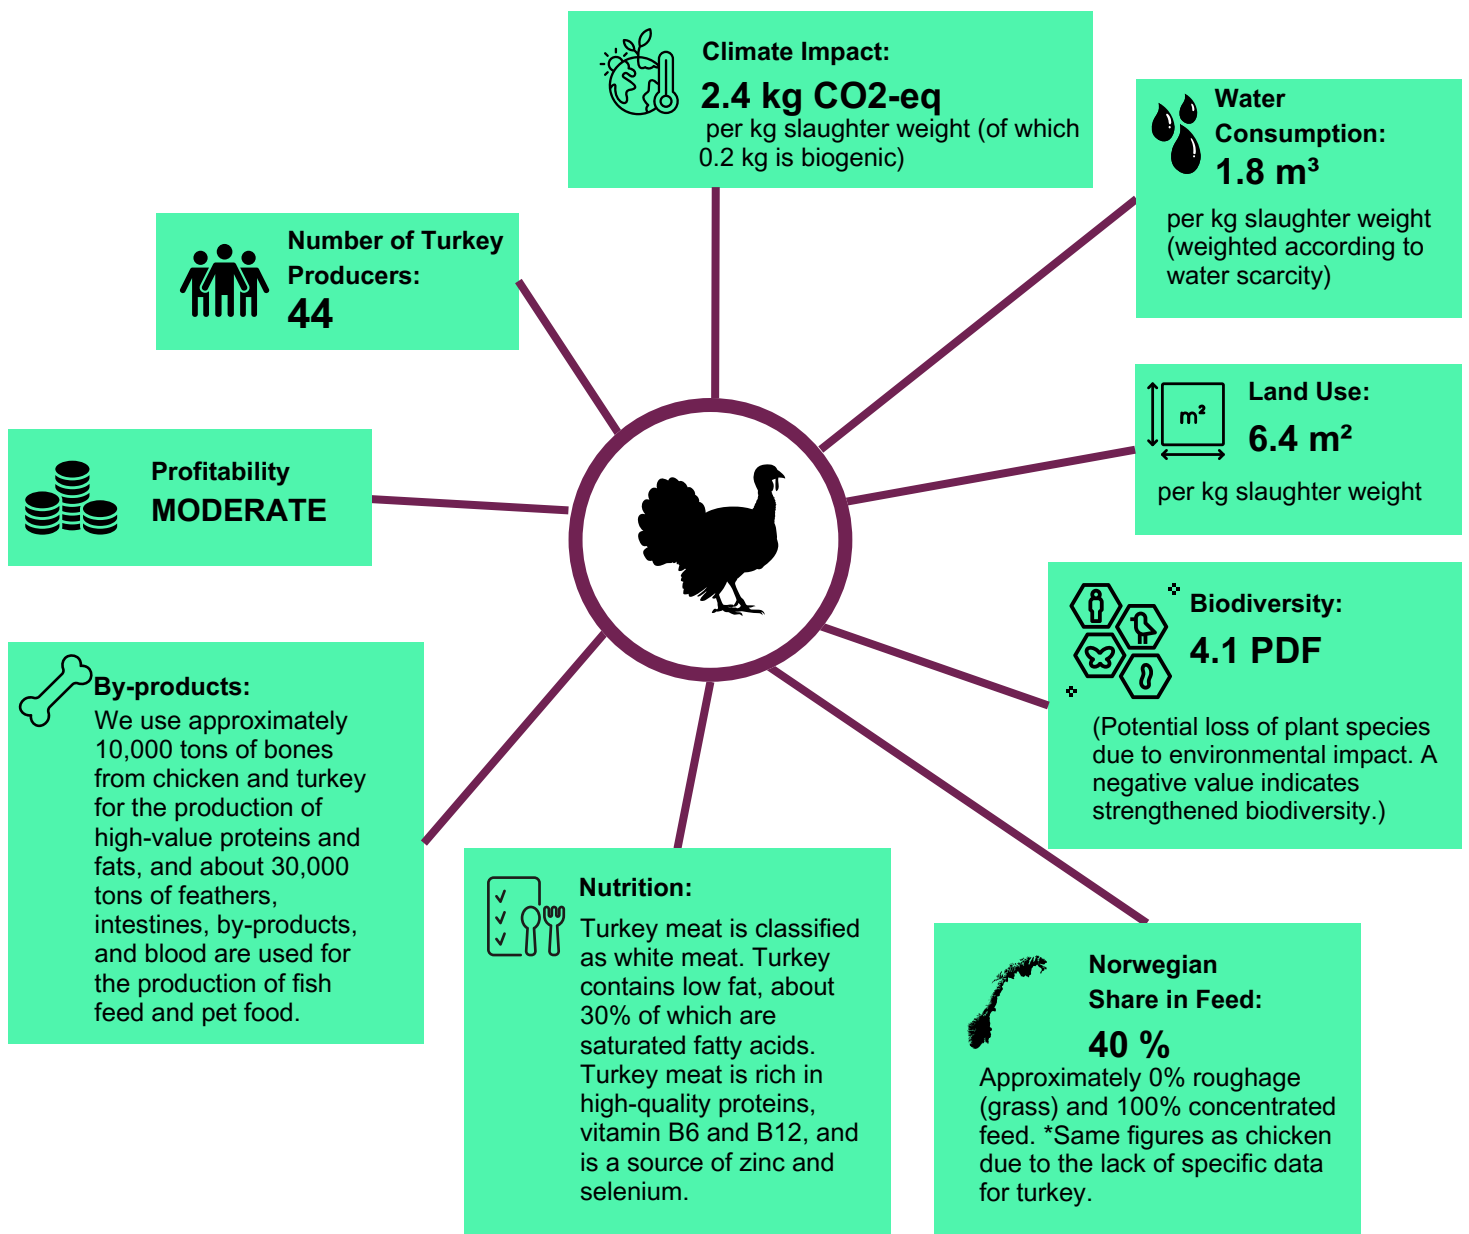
Climate Impact:
2.4 kg CO2-eq
per kg slaughter weight (of which 0.2 kg is biogenic)

Water Consumption:
1.8 m³
per kg slaughter weight (weighted according to water scarcity)

Number of Turkey Producers:
44

Land Use:
m²
6.4 m²
per kg slaughter weight

Profitability
MODERATE

Biodiversity:
4.1 PDF
(Potential loss of plant species due to environmental impact. A negative value indicates strengthened biodiversity.)

By-products:
We use approximately 10,000 tons of bones from chicken and turkey for the production of high-value proteins and fats, and about 30,000 tons of feathers, intestines, by-products, and blood are used for the production of fish feed and pet food.

Nutrition:
Turkey meat is classified as white meat. Turkey contains low fat, about 30% of which are saturated fatty acids. Turkey meat is rich in high-quality proteins, vitamin B6 and B12, and is a source of zinc and selenium.

Norwegian Share in Feed:
40 %
Approximately 0% roughage (grass) and 100% concentrated feed. *Same figures as chicken due to the lack of specific data for turkey.